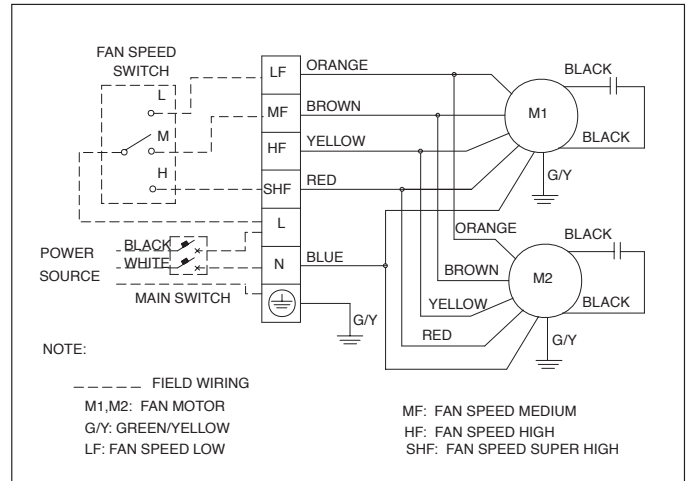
FAN SPEED SWITCH

L

M

H

LF

MF

HF

SHF

L

N

ORANGE

BROWN

YELLOW

RED

BLUE

BLACK

M1

BLACK

G/Y

ORANGE

BLACK

BROWN

M2

YELLOW

BLACK

RED

G/Y

POWER SOURCE

BLACK

WHITE

MAIN SWITCH

G/Y

NOTE:

_ _ _ _ _ FIELD WIRING

M1,M2: FAN MOTOR

G/Y: GREEN/YELLOW

LF: FAN SPEED LOW

MF: FAN SPEED MEDIUM

HF: FAN SPEED HIGH

SHF: FAN SPEED SUPER HIGH